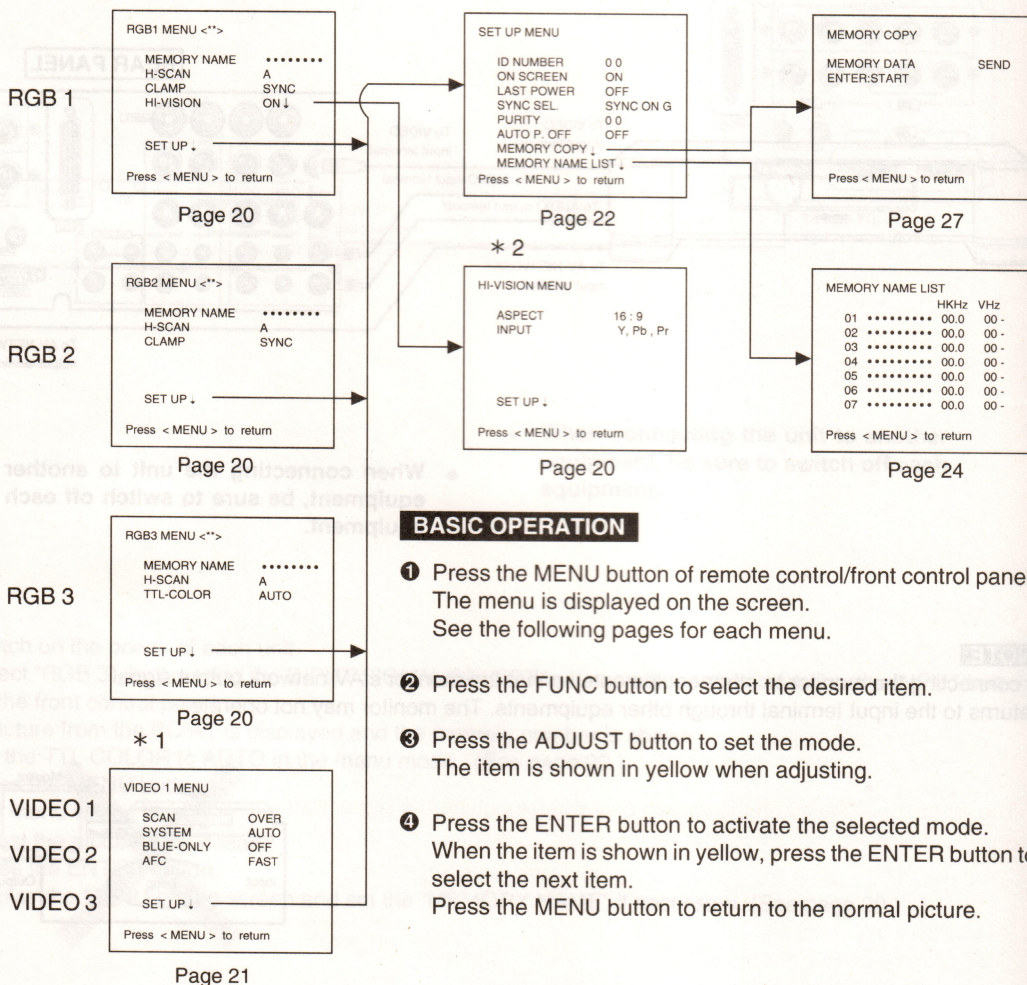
RGB1 MENU <**>
MEMORY NAME ••••••••
H-SCAN A
CLAMP SYNC
HI-VISION ON↓
SET UP↓
Press < MENU > to return

Page 20

RGB 1

SET UP MENU
ID NUMBER 0 0
ON SCREEN ON
LAST POWER OFF
SYNC SEL. SYNC ON G
PURITY 0 0
AUTO P. OFF OFF
MEMORY COPY↓
MEMORY NAME LIST↓
Press < MENU > to return

Page 22

MEMORY COPY
MEMORY DATA SEND
ENTER:START
Press < MENU > to return

Page 27

＊2

RGB2 MENU <**>
MEMORY NAME ••••••••
H-SCAN A
CLAMP SYNC
SET UP↓
Press < MENU > to return

Page 20

RGB 2

HI-VISION MENU
ASPECT 16 : 9
INPUT Y, Pb , Pr
SET UP↓
Press < MENU > to return

Page 20

MEMORY NAME LIST

| | | HKHz | VHz |
|---|---|---|---|
| 01 | •••••••••• | 00.0 | 00 - |
| 02 | •••••••••• | 00.0 | 00 - |
| 03 | •••••••••• | 00.0 | 00 - |
| 04 | •••••••••• | 00.0 | 00 - |
| 05 | •••••••••• | 00.0 | 00 - |
| 06 | •••••••••• | 00.0 | 00 - |
| 07 | •••••••••• | 00.0 | 00 - |

Press < MENU > to return

Page 24

RGB3 MENU <**>
MEMORY NAME ••••••••
H-SCAN A
TTL-COLOR AUTO
SET UP↓
Press < MENU > to return

Page 20

RGB 3

BASIC OPERATION

❶ Press the MENU button of remote control/front control pane
The menu is displayed on the screen.
See the following pages for each menu.

❷ Press the FUNC button to select the desired item.

❸ Press the ADJUST button to set the mode.
The item is shown in yellow when adjusting.

❹ Press the ENTER button to activate the selected mode.
When the item is shown in yellow, press the ENTER button to select the next item.
Press the MENU button to return to the normal picture.

＊1

VIDEO 1 MENU
SCAN OVER
SYSTEM AUTO
BLUE-ONLY OFF
AFC FAST
SET UP↓
Press < MENU > to return

VIDEO 1
VIDEO 2
VIDEO 3

Page 21